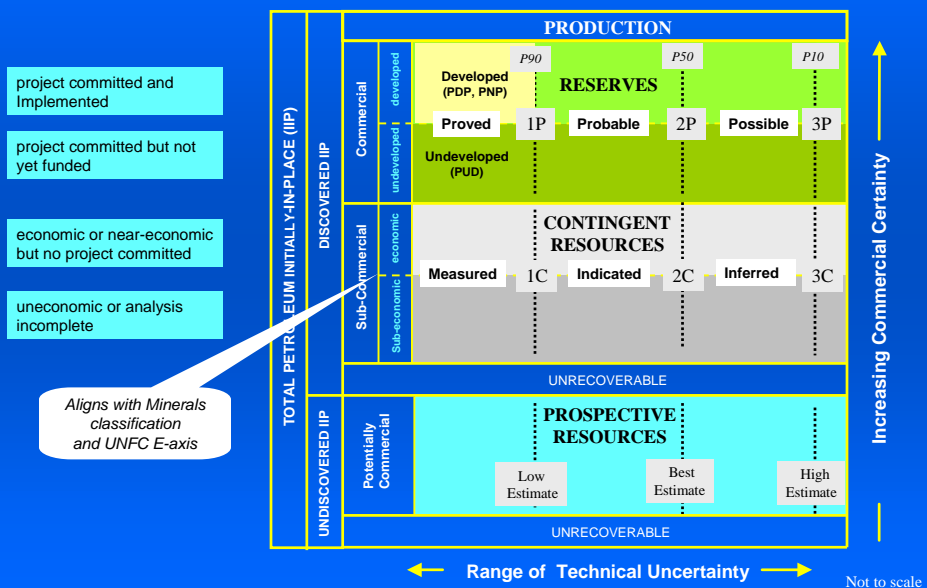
project committed and Implemented

project committed but not yet funded

economic or near-economic but no project committed

uneconomic or analysis incomplete

Aligns with Minerals classification and UNFC E-axis

TOTAL PETROLEUM INITIALLY-IN-PLACE (IIP)

DISCOVERED IIP

PRODUCTION

Commercial

developed

undeveloped

P90

P50

P10

Developed (PDP, PNP)

RESERVES

Proved

1P

Probable

2P

Possible

3P

Undeveloped (PUD)

Sub-Commercial

economic

Sub-economic

CONTINGENT RESOURCES

Measured

1C

Indicated

2C

Inferred

3C

UNRECOVERABLE

UNDISCOVERED IIP

Potentially Commercial

PROSPECTIVE RESOURCES

Low Estimate

Best Estimate

High Estimate

UNRECOVERABLE

Increasing Commercial Certainty

Range of Technical Uncertainty

Not to scale